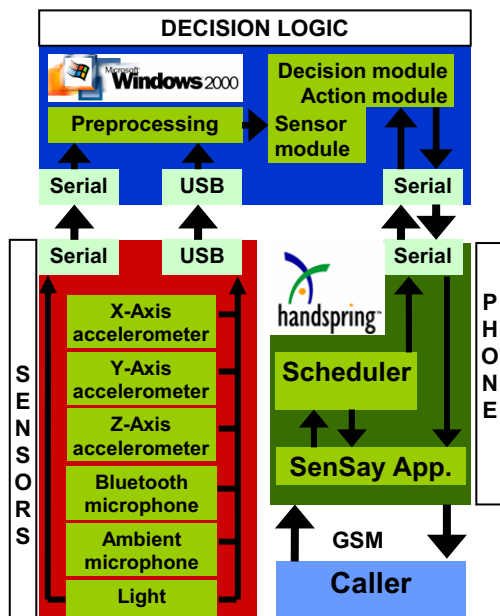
DECISION LOGIC

Microsoft Windows 2000

Preprocessing

Decision module
Action module
Sensor module

Serial

USB

Serial

Serial

USB

Serial

SENSORS

X-Axis accelerometer

Y-Axis accelerometer

Z-Axis accelerometer

Bluetooth microphone

Ambient microphone

Light

handspring

Scheduler

SenSay App.

PHONE

GSM

Caller